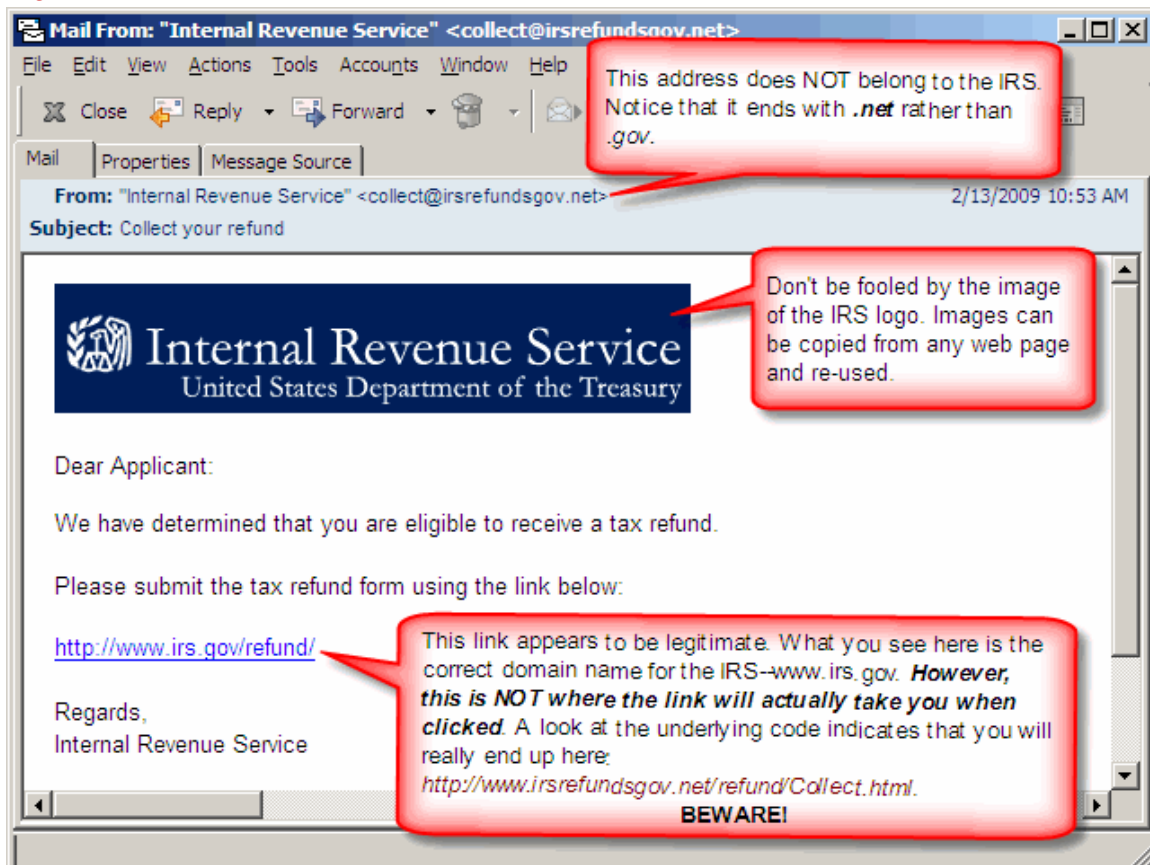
Mail From: "Internal Revenue Service" <collect@irsrefundsgov.net>

File Edit View Actions Tools Accounts Window Help

Close Reply Forward

This address does NOT belong to the IRS. Notice that it ends with **.net** rather than *.gov*.

Mail Properties Message Source

From: "Internal Revenue Service" <collect@irsrefundsgov.net>

2/13/2009 10:53 AM

Subject: Collect your refund

Internal Revenue Service
United States Department of the Treasury

Don't be fooled by the image of the IRS logo. Images can be copied from any web page and re-used.

Dear Applicant:

We have determined that you are eligible to receive a tax refund.

Please submit the tax refund form using the link below:

http://www.irs.gov/refund/

This link appears to be legitimate. What you see here is the correct domain name for the IRS--www.irs.gov. ***However, this is NOT where the link will actually take you when clicked***. A look at the underlying code indicates that you will really end up here: *http://www.irsrefundsgov.net/refund/Collect.html*.

**BEWARE!**

Regards,
Internal Revenue Service